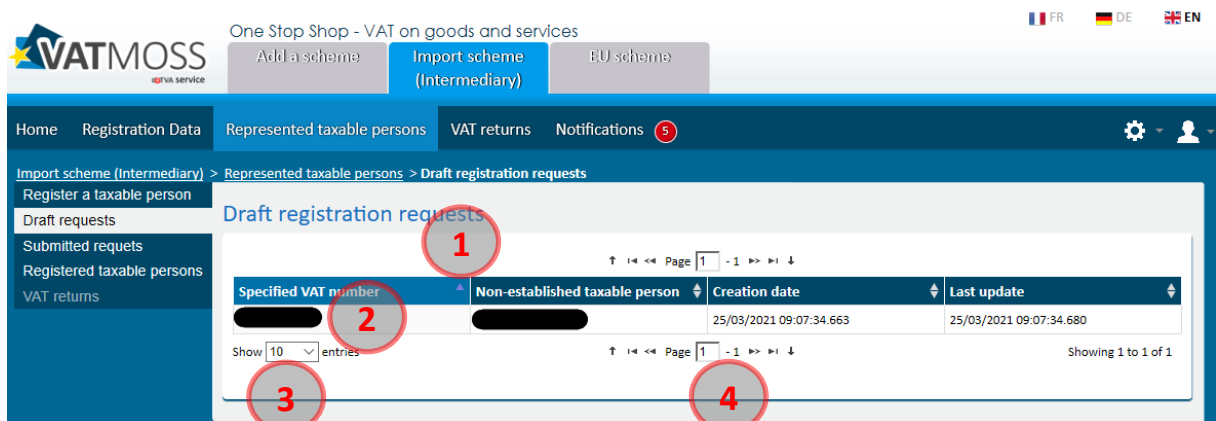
VATMOSS
FR DE EN

One Stop Shop - VAT on goods and services

Add a scheme | Import scheme (Intermediary) | EU scheme

Home | Registration Data | Represented taxable persons | VAT returns | Notifications 5

Import scheme (Intermediary) > Represented taxable persons > Draft registration requests

Register a taxable person
Draft requests
Submitted requets
Registered taxable persons
VAT returns

Draft registration requests

1

Page 1 - 1

| Specified VAT number | Non-established taxable person | Creation date | Last update |
|---|---|---|---|
| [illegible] | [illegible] | 25/03/2021 09:07:34.663 | 25/03/2021 09:07:34.680 |

2

Show 10 entries

Page 1 - 1

Showing 1 to 1 of 1

3

4